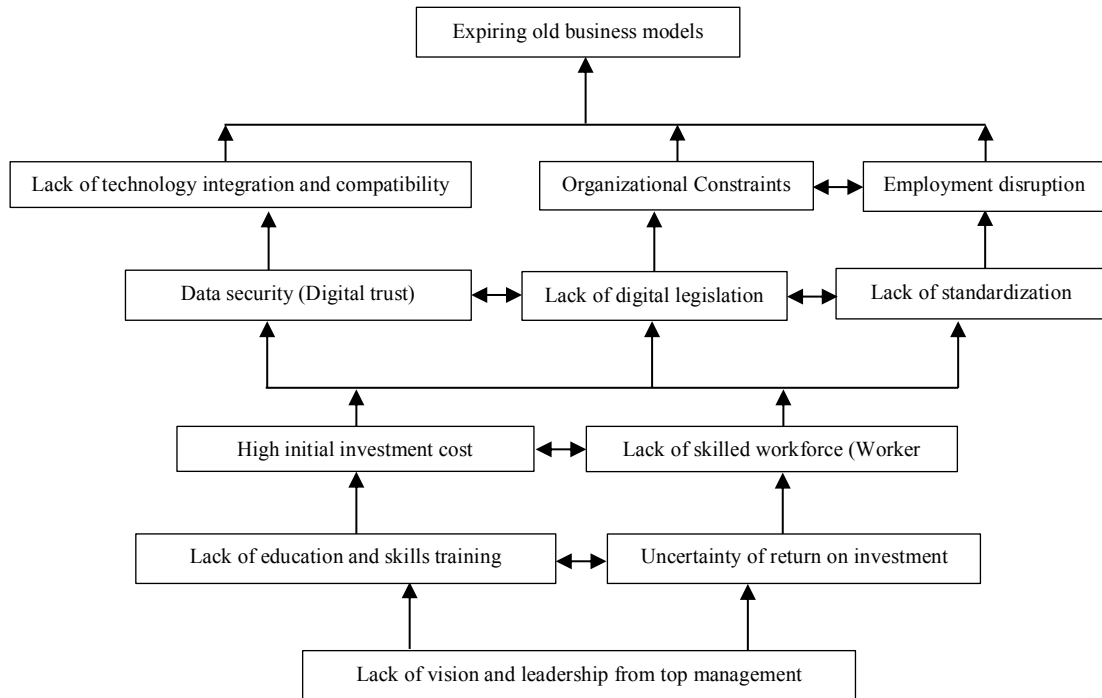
Expiring old business models

Lack of technology integration and compatibility

Organizational Constraints

Employment disruption

Data security (Digital trust)

Lack of digital legislation

Lack of standardization

High initial investment cost

Lack of skilled workforce (Worker

Lack of education and skills training

Uncertainty of return on investment

Lack of vision and leadership from top management